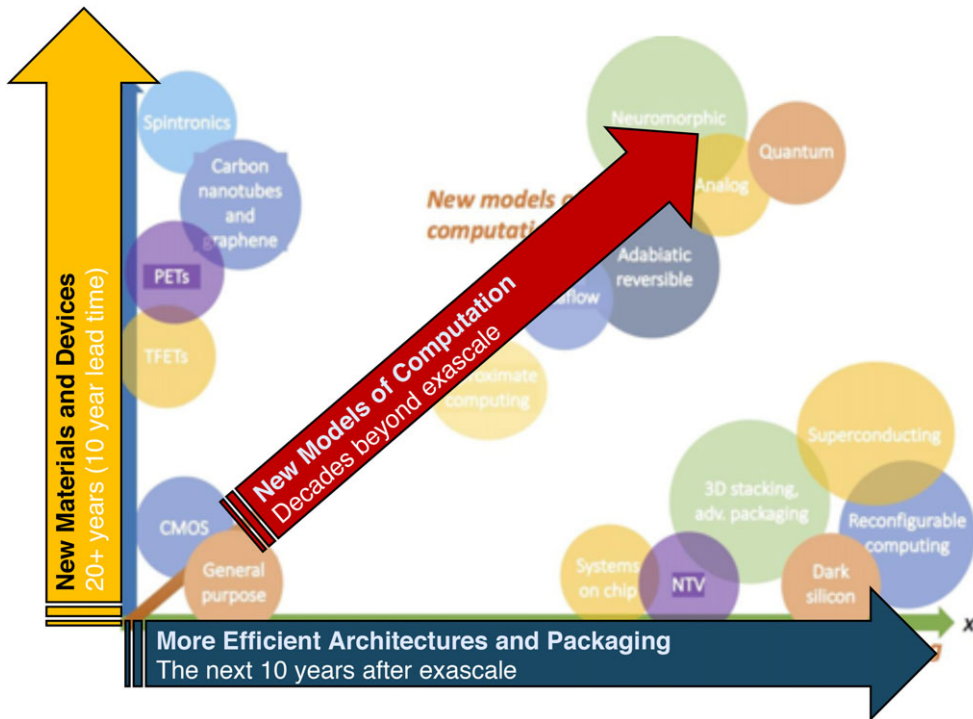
New Materials and Devices
20+ years (10 year lead time)

Spintronics

Carbon nanotubes and graphene

PETs

TFETs

CMOS

General purpose

New models of computation

New Models of Computation
Decades beyond exascale

Neuromorphic

Quantum

Analog

Adabiatic reversible

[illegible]aflow

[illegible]roximate computing

Superconducting

3D stacking, adv. packaging

Reconfigurable computing

Systems on chip

NTV

Dark silicon

More Efficient Architectures and Packaging
The next 10 years after exascale